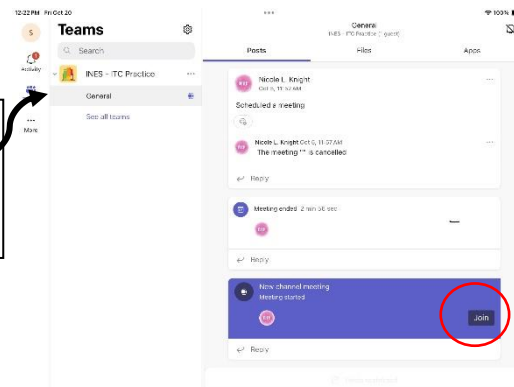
12:22 PM Fri Oct 20

100%

S

Activity

More

Teams

Search

INES - ITC Practice

General

See all teams

General
INES - ITC Practice (1 guest)

Posts

Files

Apps

Nicole L. Knight
Oct 5, 11:37 AM

Scheduled a meeting

Nicole L. Knight Oct 5, 11:37 AM
The meeting "" is cancelled

Reply

Meeting ended 2 min 56 sec

Reply

New channel meeting
Meeting started

Join

Reply

New conversation